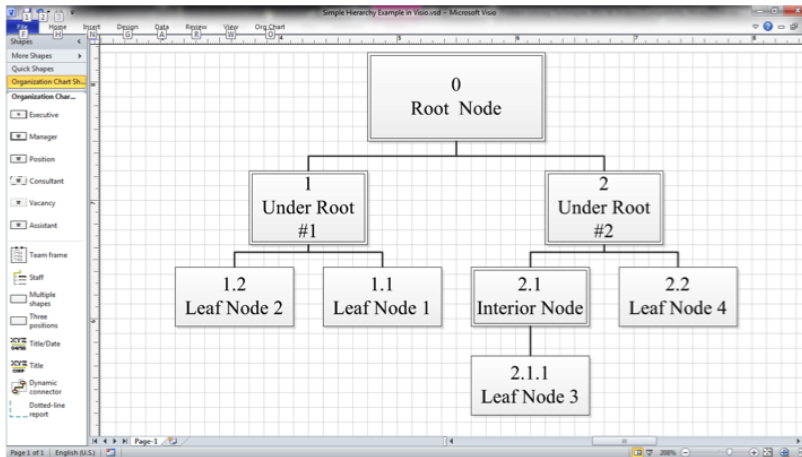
Simple Hierarchy Example in Visio.vsd - Microsoft Visio

File
F
Home
H
Insert
N
Design
G
Data
A
Review
R
View
W
Org Chart
O

Shapes
More Shapes
Quick Shapes
Organization Chart Sh...
Organization Char...
Executive
Manager
Position
Consultant
Vacancy
Assistant
Team frame
Staff
Multiple shapes
Three positions
Title/Date
Title
Dynamic connector
Dotted-line report

0
Root Node

1
Under Root
#1

2
Under Root
#2

1.2
Leaf Node 2

1.1
Leaf Node 1

2.1
Interior Node

2.2
Leaf Node 4

2.1.1
Leaf Node 3

Page-1

Page 1 of 1 | English (U.S.)

208%